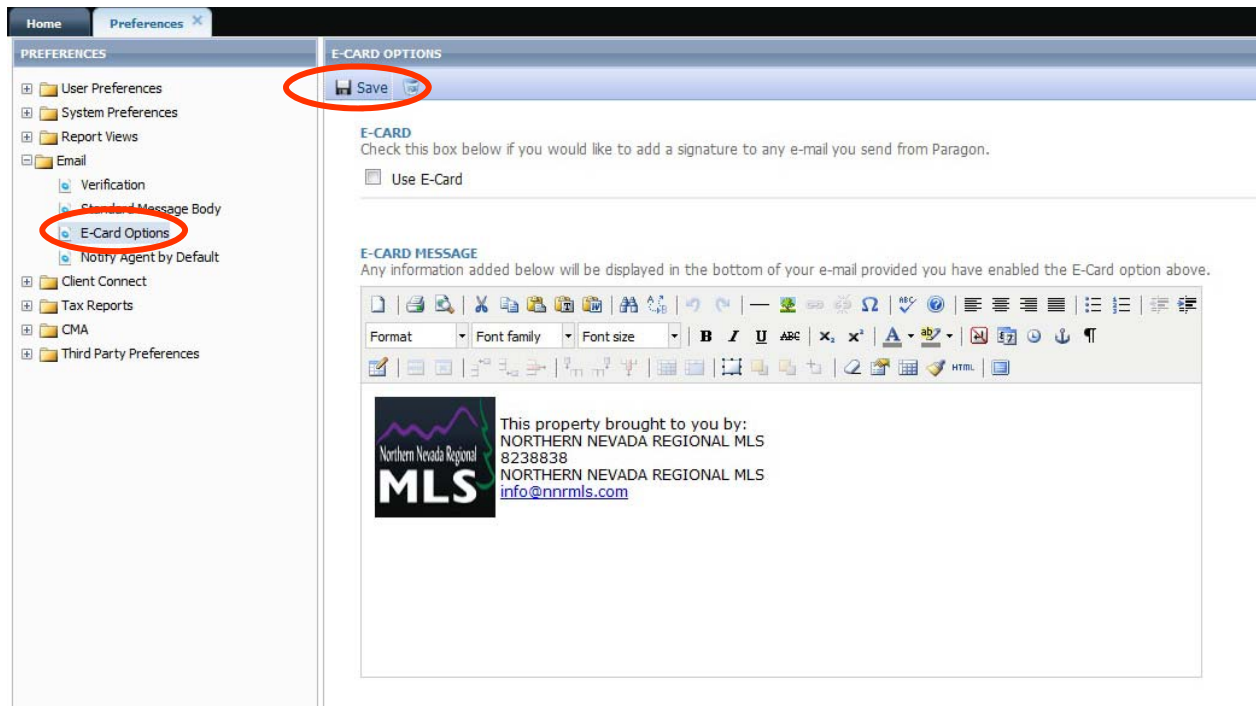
Home Preferences

PREFERENCES

User Preferences
System Preferences
Report Views
Email
Verification
Standard Message Body
E-Card Options
Notify Agent by Default
Client Connect
Tax Reports
CMA
Third Party Preferences

E-CARD OPTIONS

Save

E-CARD
Check this box below if you would like to add a signature to any e-mail you send from Paragon.

Use E-Card

E-CARD MESSAGE
Any information added below will be displayed in the bottom of your e-mail provided you have enabled the E-Card option above.

Format Font family Font size B I U ABC $x_2$ $x^2$ A HTML

Northern Nevada Regional MLS

This property brought to you by:
NORTHERN NEVADA REGIONAL MLS
8238838
NORTHERN NEVADA REGIONAL MLS
info@nnrmls.com